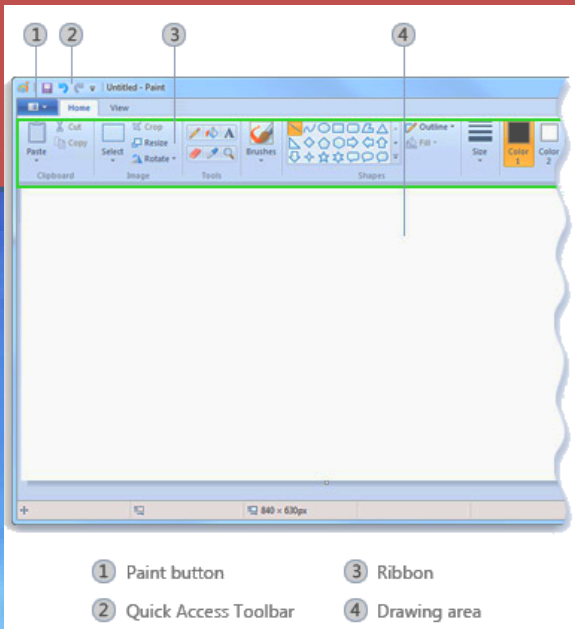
1 2 3 4

Untitled - Paint

Home View

Paste Cut Copy Clipboard

Select Crop Resize Rotate Image

A Tools

Brushes

Outline Fill Shapes

Size

Color 1 Color 2

840 × 630px

1 Paint button

2 Quick Access Toolbar

3 Ribbon

4 Drawing area